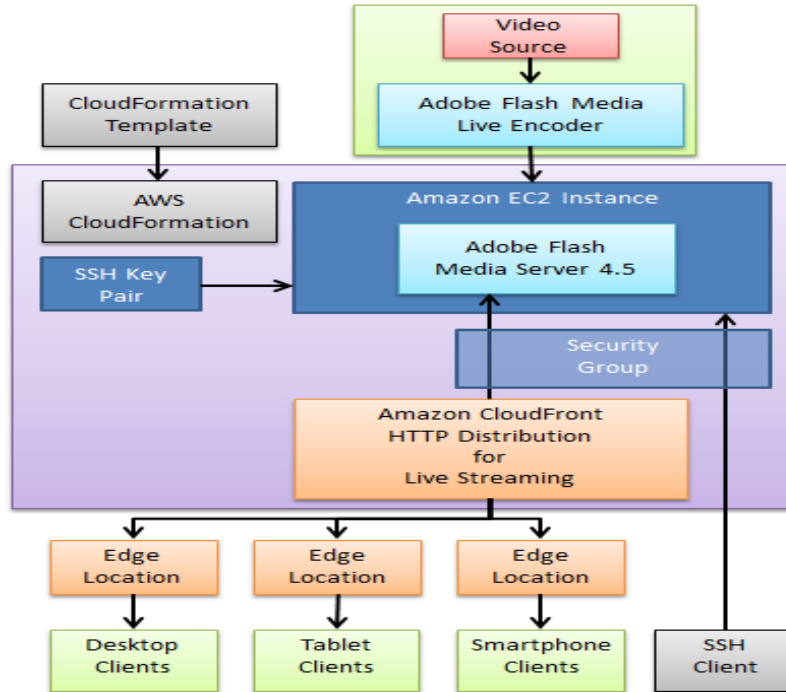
Video Source

Adobe Flash Media Live Encoder

CloudFormation Template

AWS CloudFormation

Amazon EC2 Instance

Adobe Flash Media Server 4.5

SSH Key Pair

Security Group

Amazon CloudFront HTTP Distribution for Live Streaming

Edge Location

Edge Location

Edge Location

Desktop Clients

Tablet Clients

Smartphone Clients

SSH Client